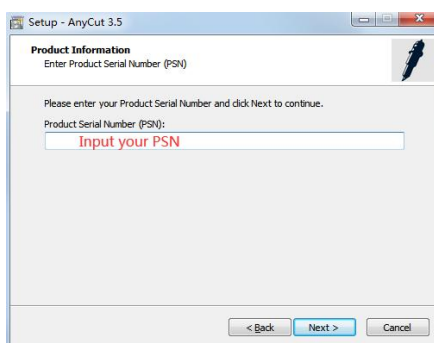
Setup - AnyCut 3.5

Product Information
Enter Product Serial Number (PSN)

Please enter your Product Serial Number and click Next to continue.

Product Serial Number (PSN):

Input your PSN

< Back  Next >  Cancel